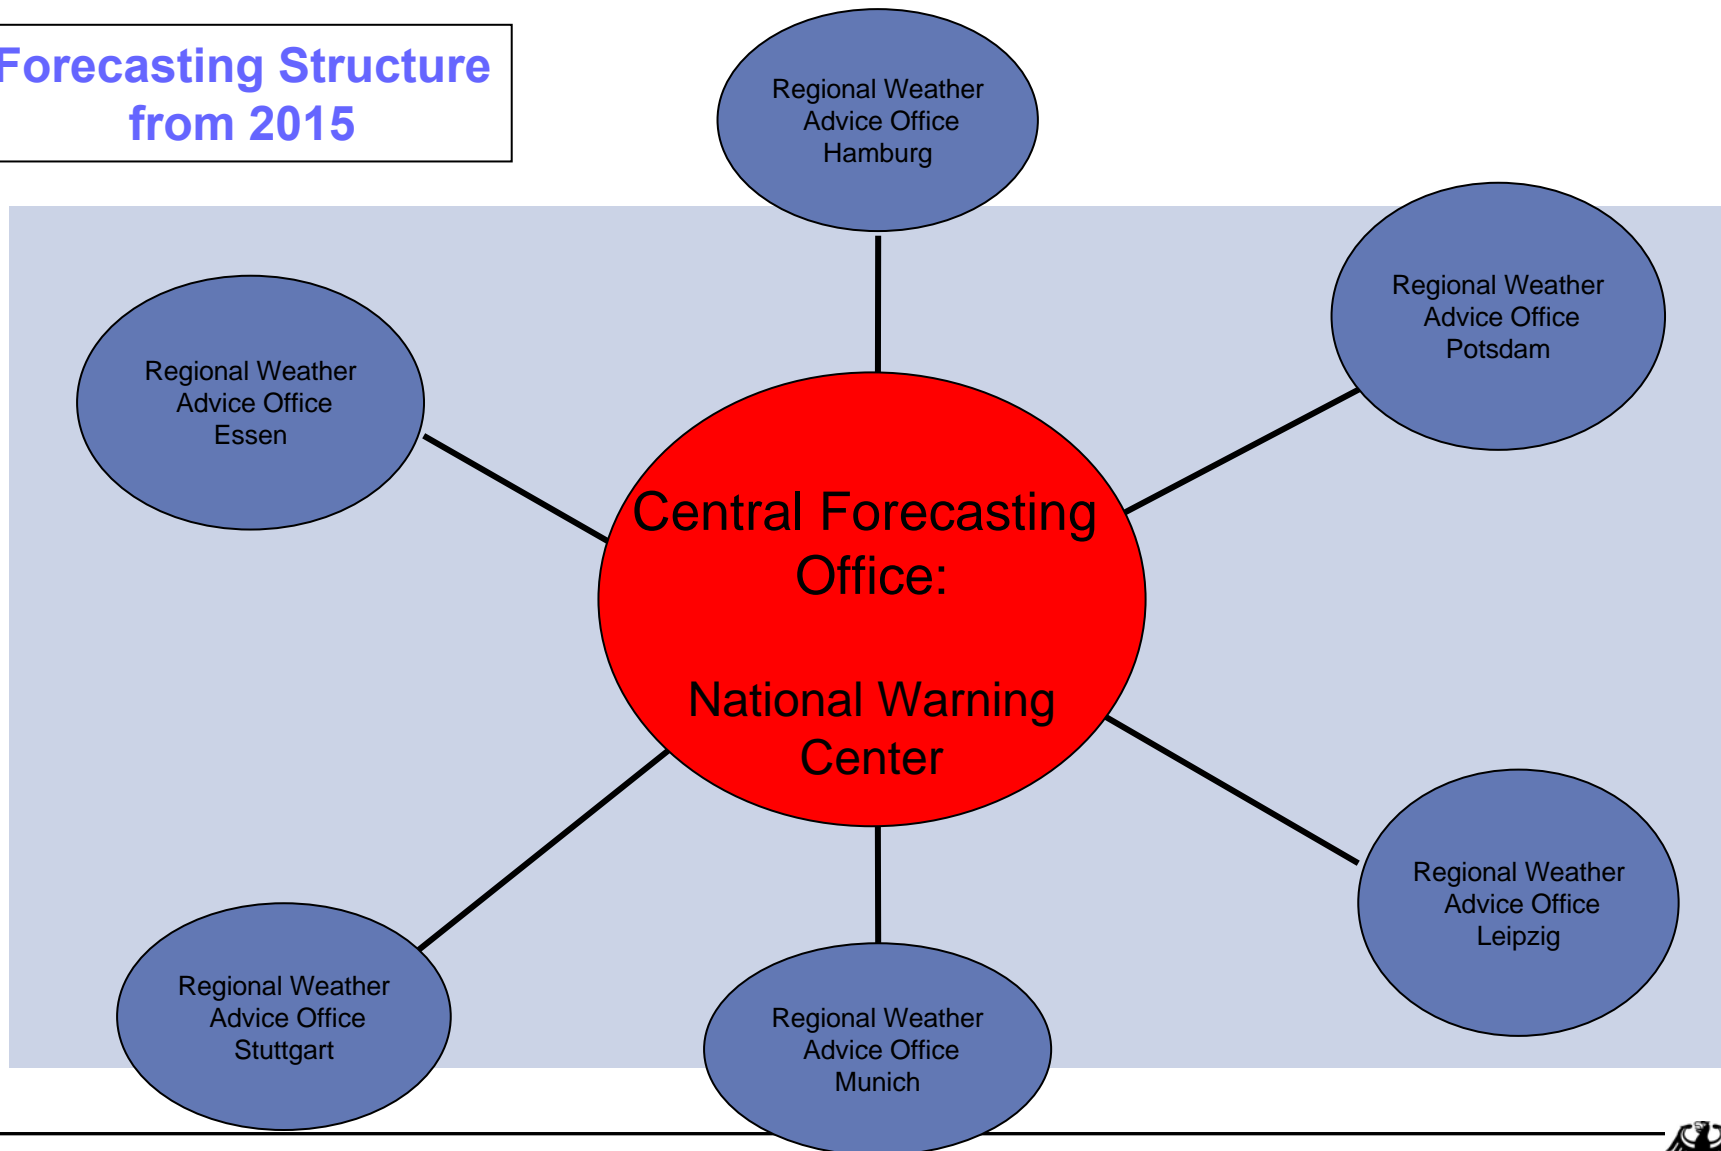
Forecasting Structure from 2015

Regional Weather Advice Office Hamburg

Regional Weather Advice Office Potsdam

Regional Weather Advice Office Essen

Central Forecasting Office:

National Warning Center

Regional Weather Advice Office Leipzig

Regional Weather Advice Office Stuttgart

Regional Weather Advice Office Munich